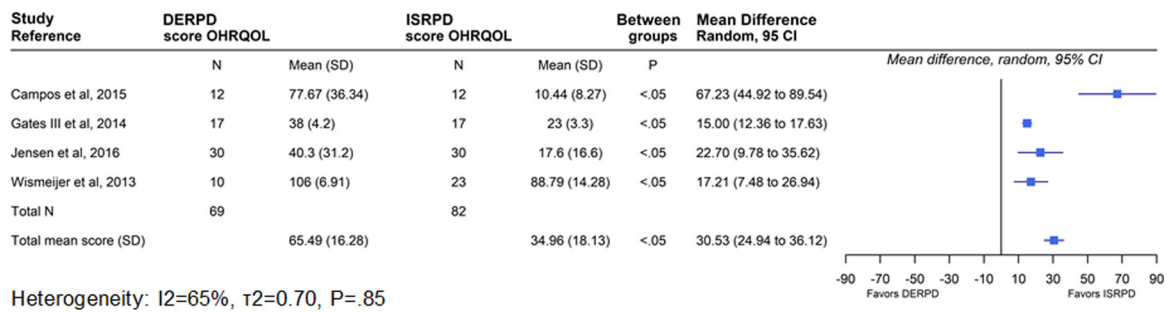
| Study Reference | DERPD score OHRQOL | | ISRPD score OHRQOL | | Between groups | Mean Difference Random, 95 CI |
|---|---|---|---|---|---|---|
| | N | Mean (SD) | N | Mean (SD) | P | |
| Campos et al, 2015 | 12 | 77.67 (36.34) | 12 | 10.44 (8.27) | <.05 | 67.23 (44.92 to 89.54) |
| Gates III et al, 2014 | 17 | 38 (4.2) | 17 | 23 (3.3) | <.05 | 15.00 (12.36 to 17.63) |
| Jensen et al, 2016 | 30 | 40.3 (31.2) | 30 | 17.6 (16.6) | <.05 | 22.70 (9.78 to 35.62) |
| Wismeijer et al, 2013 | 10 | 106 (6.91) | 23 | 88.79 (14.28) | <.05 | 17.21 (7.48 to 26.94) |
| Total N | 69 | | 82 | | | |
| Total mean score (SD) | | 65.49 (16.28) | | 34.96 (18.13) | <.05 | 30.53 (24.94 to 36.12) |

Mean difference, random, 95% CI

-90 -70 -50 -30 -10 10 30 50 70 90
Favors DERPD Favors ISRPD

Heterogeneity: I2=65%, τ2=0.70, P=.85